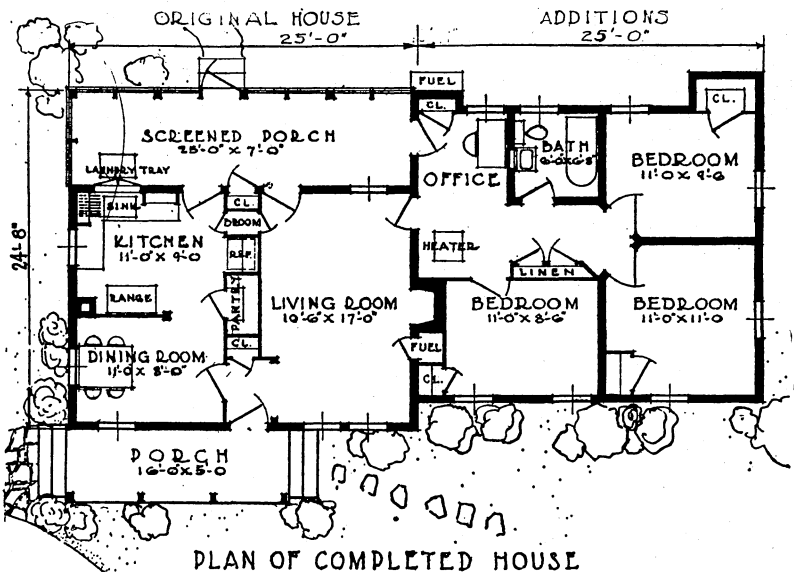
ORIGINAL HOUSE
25'-0"
ADDITIONS
25'-0"
FUEL
CL.
CL.
SCREENED PORCH
25'-0" X 7'-0"
BATH
6'-0"X6'-8"
BEDROOM
11'-0" X 9'-6"
OFFICE
LAUNDRY TRAY
SINK
CL.
BROOM
24'-8"
KITCHEN
11'-0" X 9'-0
HEATER
REF.
LINEN
RANGE
LIVING ROOM
10'-6" X 17'-0"
BEDROOM
11'-0" X 8'-6"
BEDROOM
11'-0" X 11'-0
PANTRY
CL.
FUEL
DINING ROOM
11'-0" X 8'-0"
CL.
PORCH
16'-0" X 5'-0
PLAN OF COMPLETED HOUSE